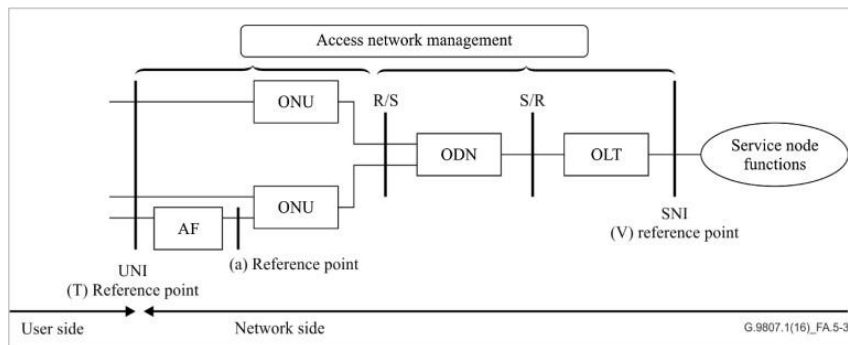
Access network management

ONU

R/S

S/R

ODN

OLT

Service node functions

AF

ONU

SNI
(V) reference point

(a) Reference point

UNI
(T) Reference point

User side

Network side

G.9807.1(16)_FA.5-3